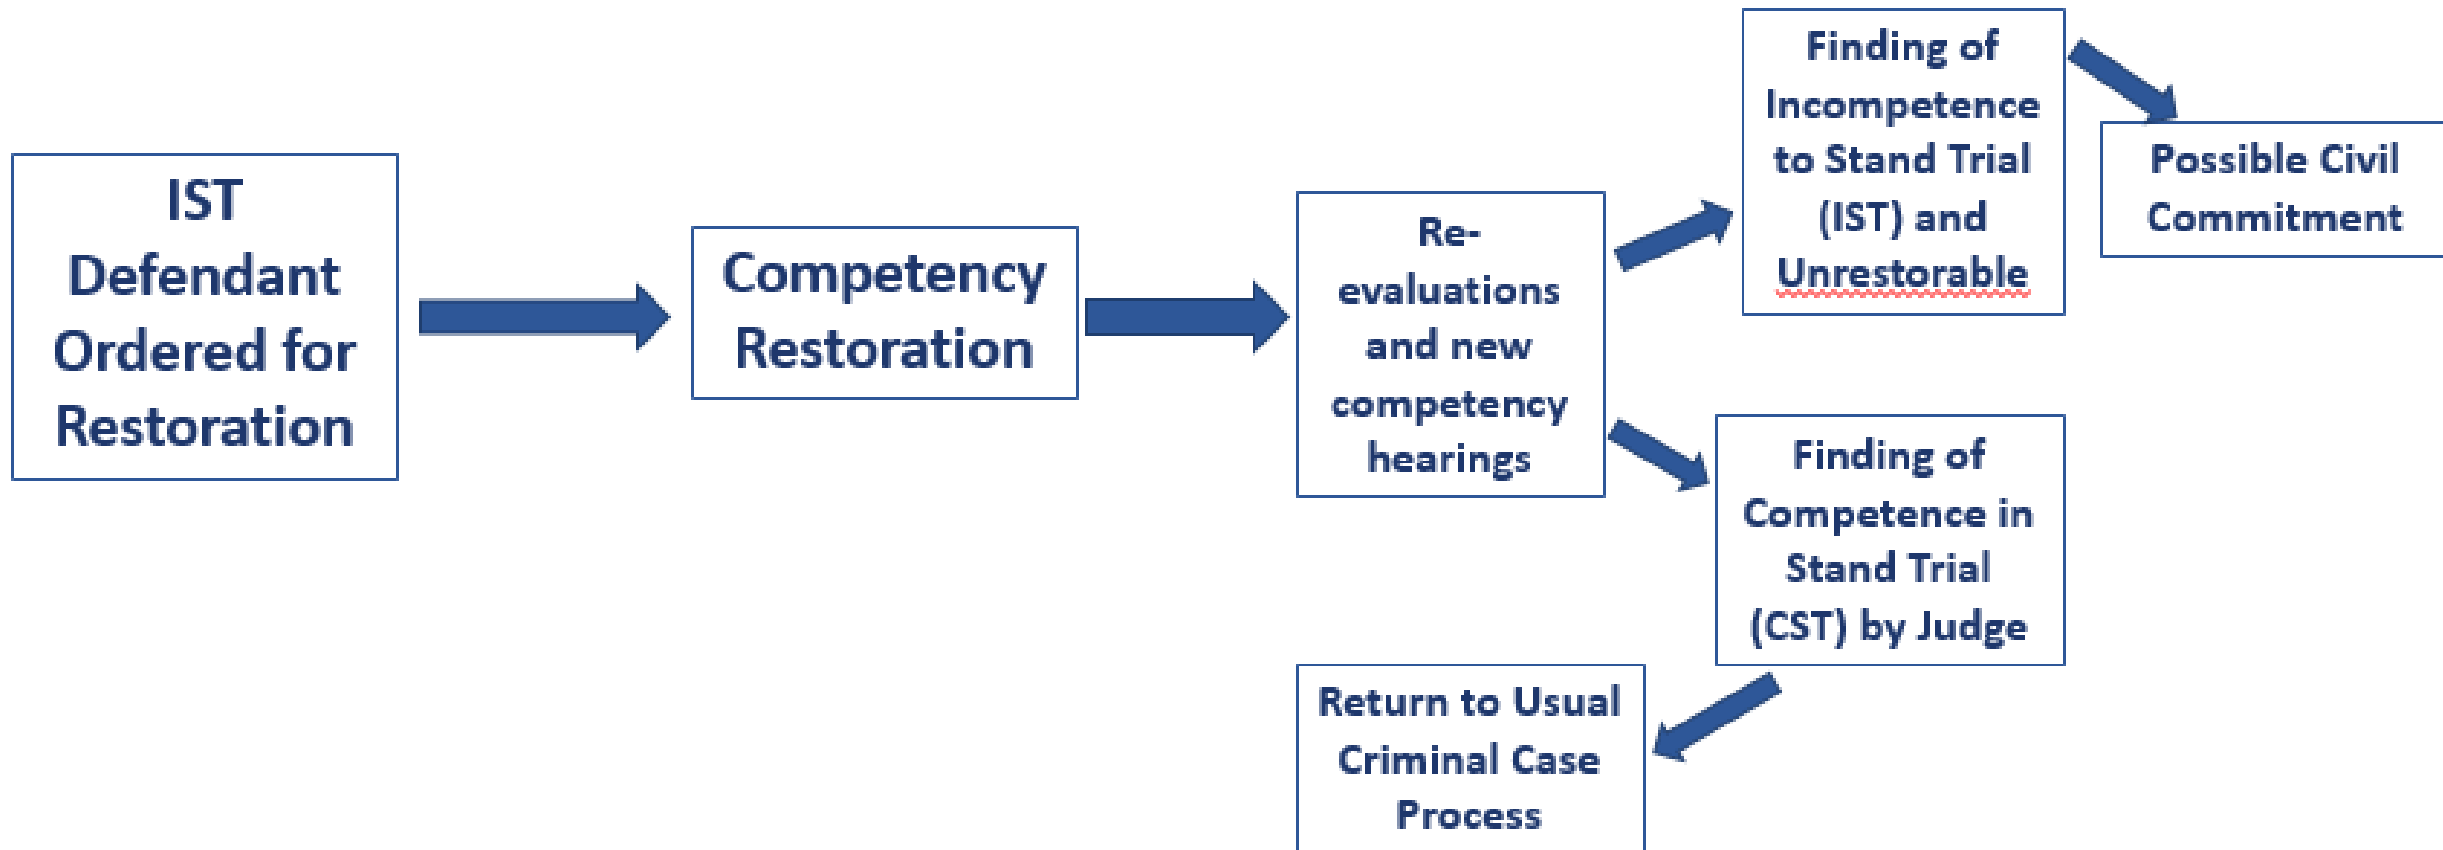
IST Defendant Ordered for Restoration

Competency Restoration

Re-evaluations and new competency hearings

Finding of Incompetence to Stand Trial (IST) and Unrestorable

Possible Civil Commitment

Finding of Competence in Stand Trial (CST) by Judge

Return to Usual Criminal Case Process